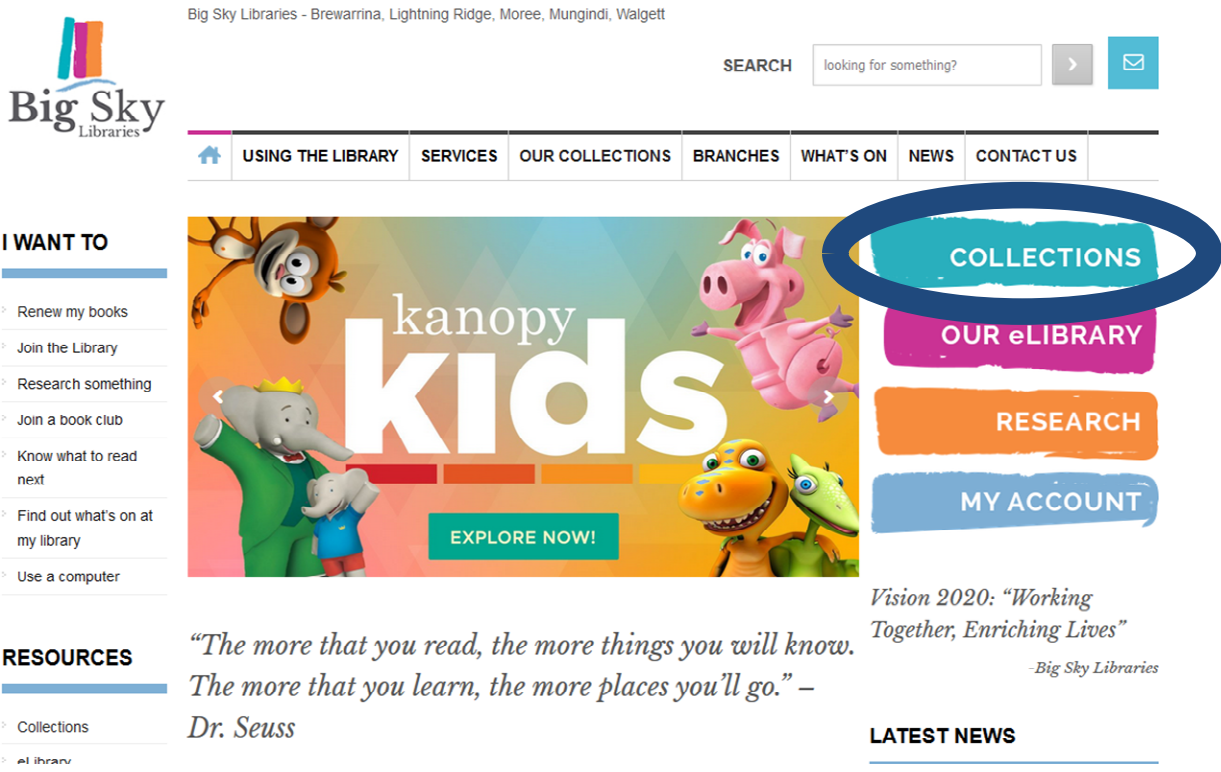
Big Sky Libraries

Big Sky Libraries - Brewarrina, Lightning Ridge, Moree, Mungindi, Walgett

SEARCH looking for something?

USING THE LIBRARY SERVICES OUR COLLECTIONS BRANCHES WHAT'S ON NEWS CONTACT US

I WANT TO

Renew my books
Join the Library
Research something
Join a book club
Know what to read next
Find out what's on at my library
Use a computer

RESOURCES

Collections
eLibrary

kanopy kids

EXPLORE NOW!

COLLECTIONS
OUR eLIBRARY
RESEARCH
MY ACCOUNT

Vision 2020: "Working Together, Enriching Lives"

-Big Sky Libraries

"The more that you read, the more things you will know. The more that you learn, the more places you'll go." – Dr. Seuss

LATEST NEWS